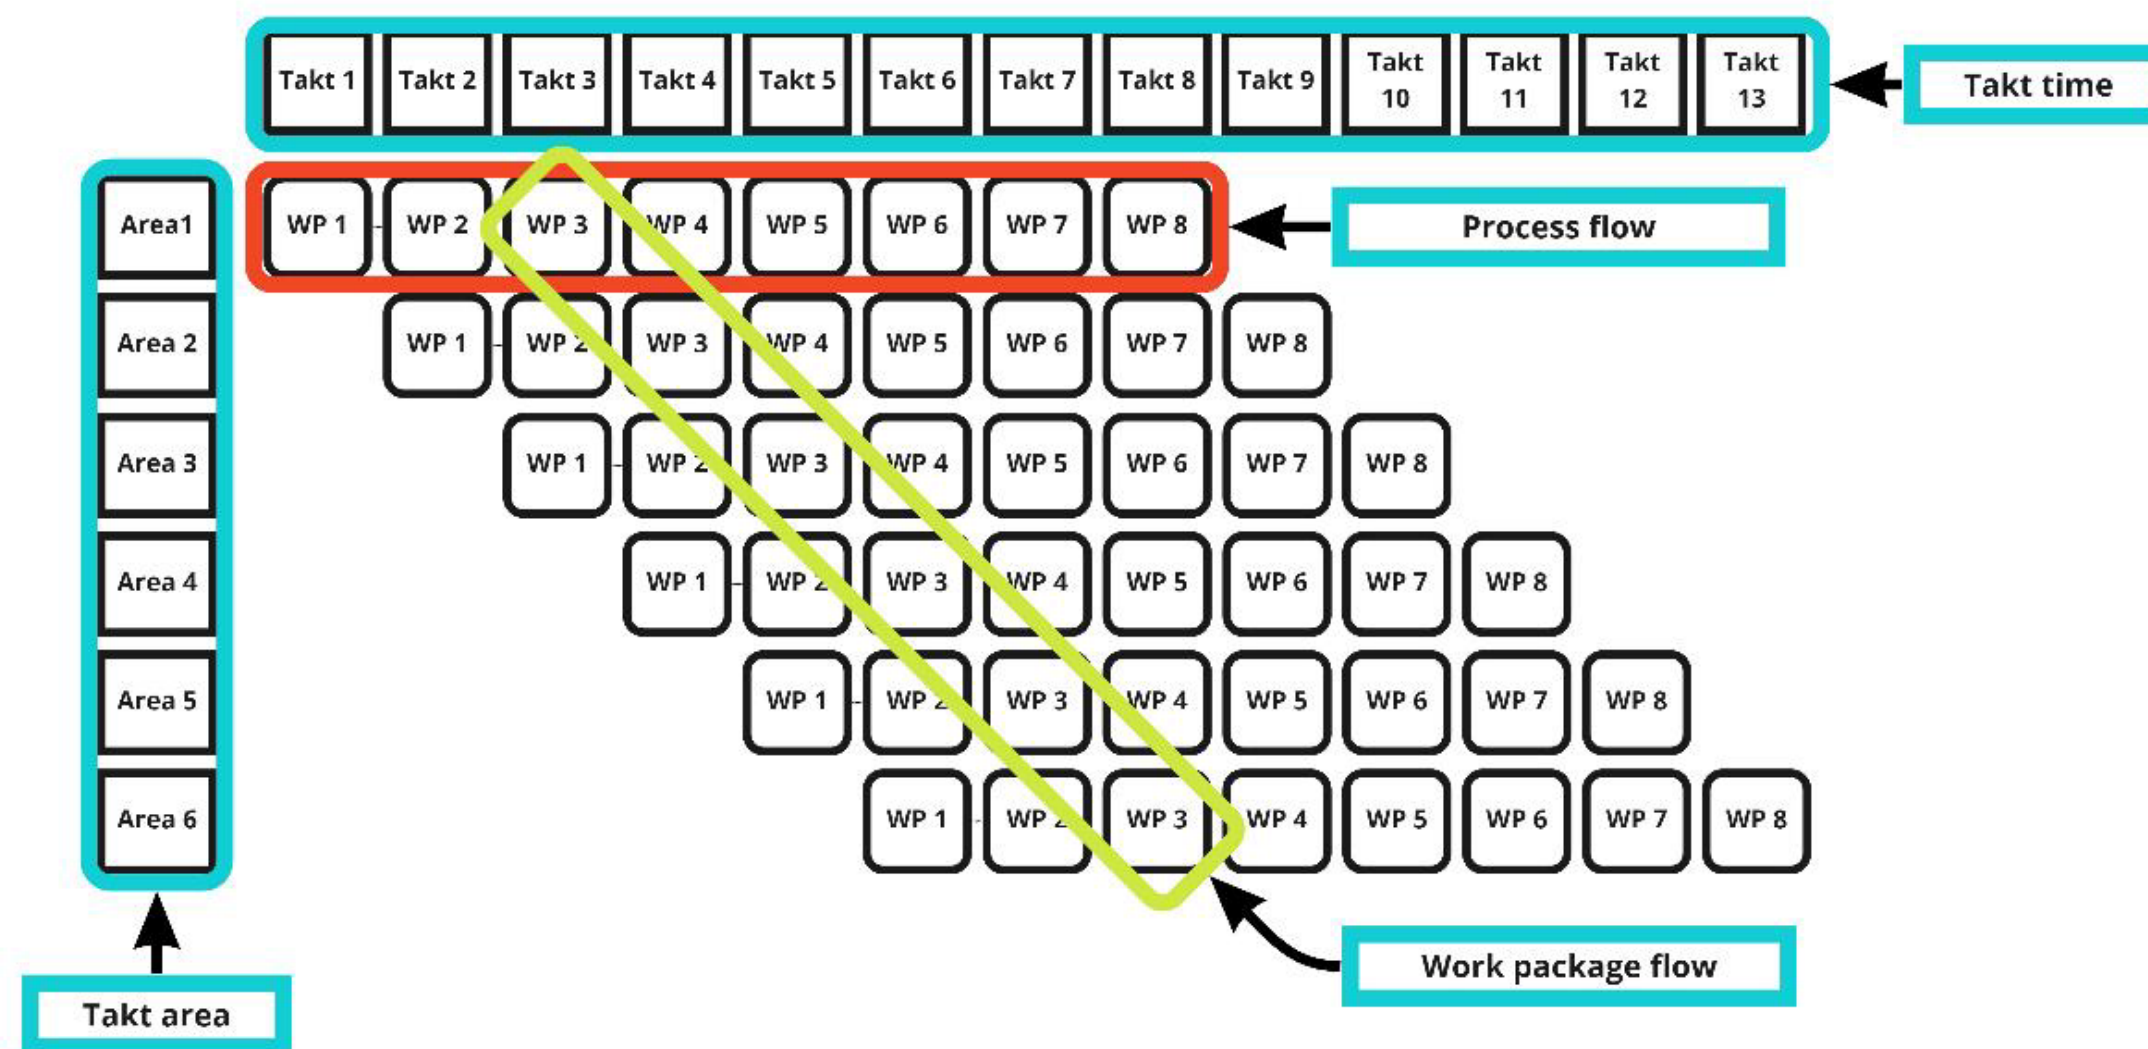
| | Takt 1 | Takt 2 | Takt 3 | Takt 4 | Takt 5 | Takt 6 | Takt 7 | Takt 8 | Takt 9 | Takt 10 | Takt 11 | Takt 12 | Takt 13 |
|---|---|---|---|---|---|---|---|---|---|---|---|---|---|
| Area1 | WP 1 | WP 2 | WP 3 | WP 4 | WP 5 | WP 6 | WP 7 | WP 8 | | | | | |
| Area 2 | | WP 1 | WP 2 | WP 3 | WP 4 | WP 5 | WP 6 | WP 7 | WP 8 | | | | |
| Area 3 | | | WP 1 | WP 2 | WP 3 | WP 4 | WP 5 | WP 6 | WP 7 | WP 8 | | | |
| Area 4 | | | | WP 1 | WP 2 | WP 3 | WP 4 | WP 5 | WP 6 | WP 7 | WP 8 | | |
| Area 5 | | | | | WP 1 | WP 2 | WP 3 | WP 4 | WP 5 | WP 6 | WP 7 | WP 8 | |
| Area 6 | | | | | | WP 1 | WP 2 | WP 3 | WP 4 | WP 5 | WP 6 | WP 7 | WP 8 |

Takt time

Process flow

Work package flow

Takt area